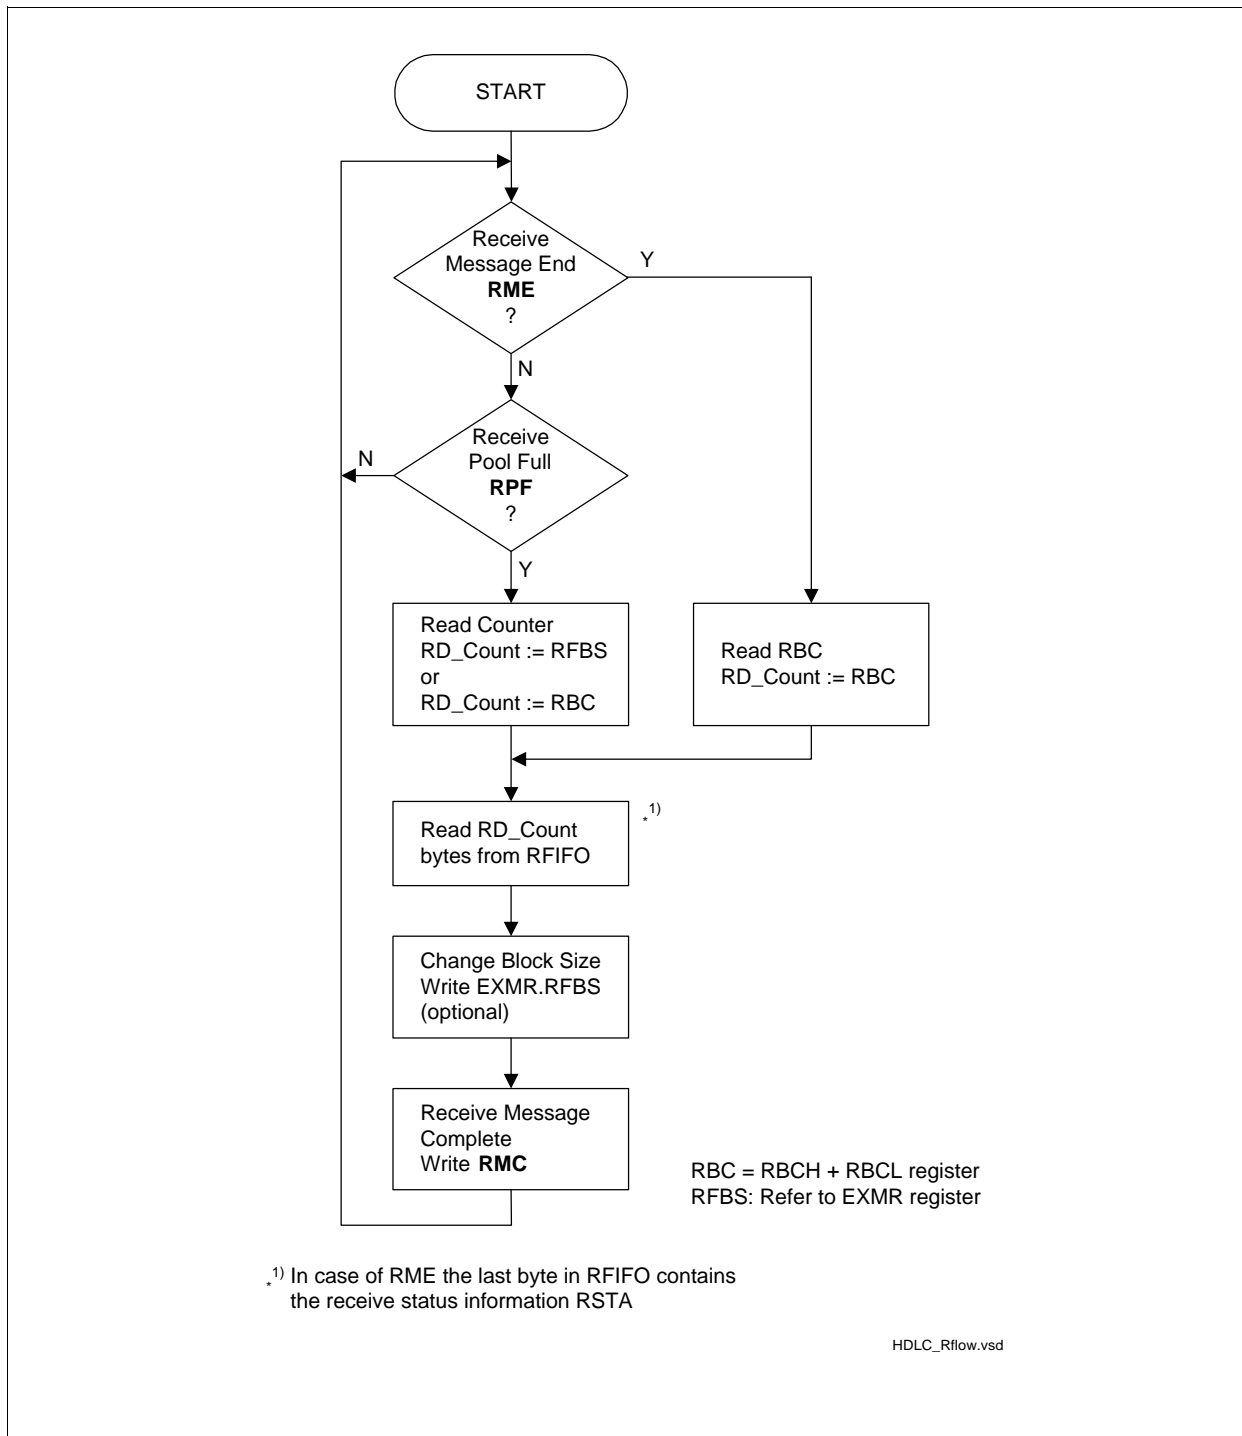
START

Receive Message End **RME** ?

Y

N

Receive Pool Full **RPF** ?

N

Y

Read Counter
RD_Count := RFBS
or
RD_Count := RBC

Read RBC
RD_Count := RBC

Read RD_Count bytes from RFIFO

$_*^{1)}$

Change Block Size
Write EXMR.RFBS
(optional)

Receive Message Complete
Write **RMC**

RBC = RBCH + RBCL register
RFBS: Refer to EXMR register

$_*^{1)}$ In case of RME the last byte in RFIFO contains the receive status information RSTA

HDLC_Rflow.vsd